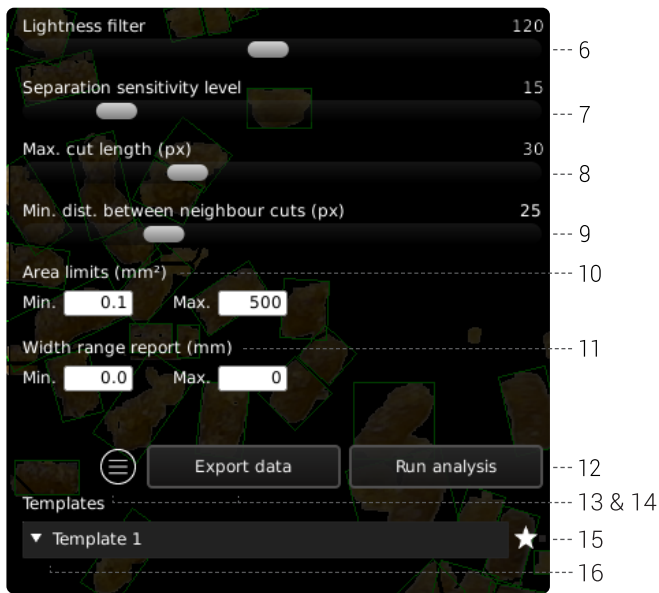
Lightness filter 120

Separation sensitivity level 15

Max. cut length (px) 30

Min. dist. between neighbour cuts (px) 25

Area limits (mm²)

Min. 0.1 Max. 500

Width range report (mm)

Min. 0.0 Max. 0

Export data

Run analysis

Templates

▼ Template 1

6
7
8
9
10
11
12
13 & 14
15
16